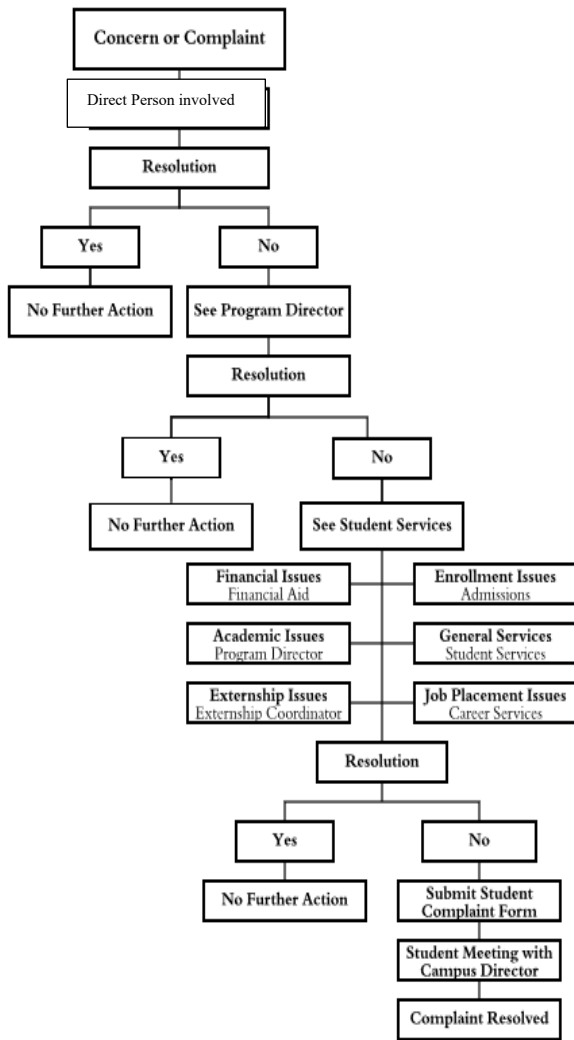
Concern or Complaint

Direct Person involved

Resolution

Yes

No

No Further Action

See Program Director

Resolution

Yes

No

No Further Action

See Student Services

Financial Issues
Financial Aid

Enrollment Issues
Admissions

Academic Issues
Program Director

General Services
Student Services

Externship Issues
Externship Coordinator

Job Placement Issues
Career Services

Resolution

Yes

No

No Further Action

Submit Student Complaint Form

Student Meeting with Campus Director

Complaint Resolved